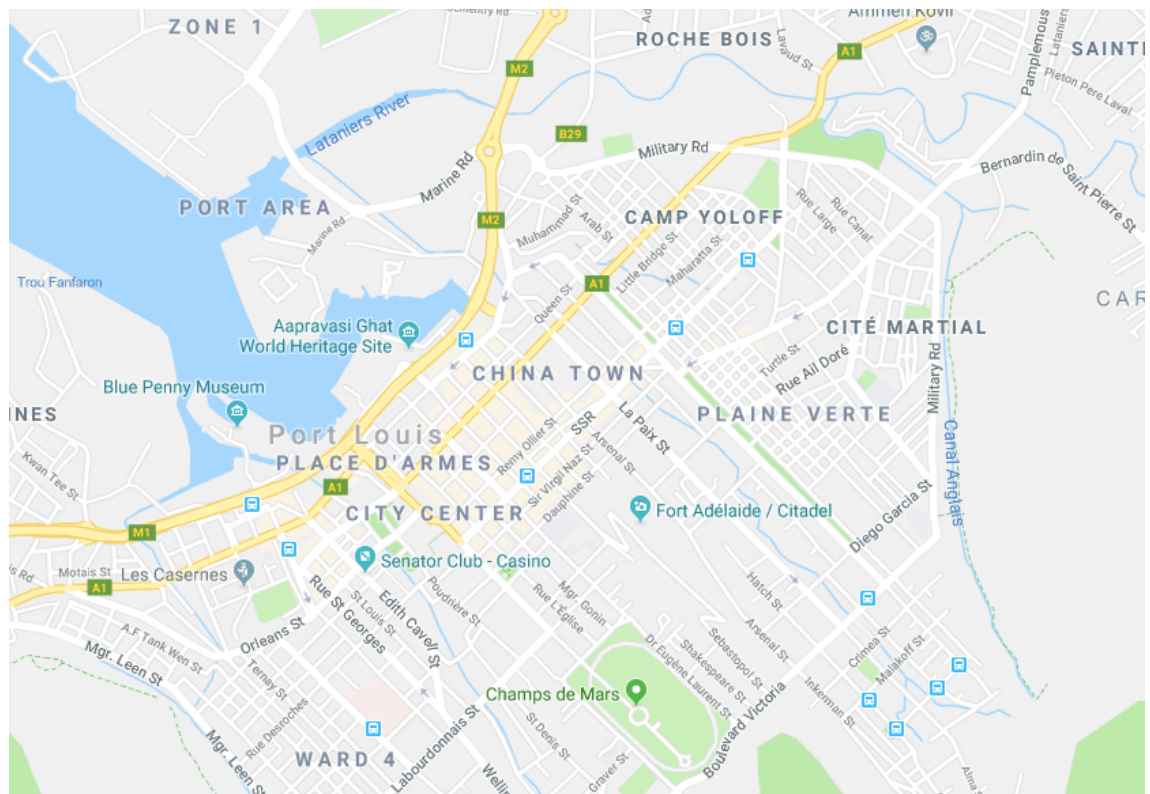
ZONE 1
Cemetery Rd
ROCHE BOIS
Ammen Kovil
Laval St
A1
Pamplemous
SAINTE
Pieton Pere Laval
M2
Lataniers River
B29
Military Rd
Bernardin de Saint Pierre St
Marine Rd
PORT AREA
M2
Marine Rd
Muhammad St
Arab St
CAMP YOLOFF
Rue Large
Rue Canal
Little Bridge St
Maharatta St
Trou Fanfaron
A1
CAR
Queen St
Aapravasi Ghat
World Heritage Site
CITÉ MARTIAL
Turtle St
Rue Ail Doré
Military Rd
CHINA TOWN
Blue Penny Museum
INES
PLAINE VERTE
La Paix St
SSR
Arsenal St
Remy Ollier St
Port Louis
Canal Anglais
PLACE D'ARMES
Sir Virgil Naz St
Kwan Tee St
Dauphine St
Diego Garcia St
A1
CITY CENTER
Fort Adélaide / Citadel
M1
Senator Club - Casino
Motais St
Les Casernes
Rd
A1
Hatch St
Poudrière St
St Louis St
Rue St Georges
Edith Cavell St
Mgr. Gonin
Rue L'Eglise
Orleans St
A.F Tank Wen St
Mgr. Leen St
Sebastopol St
Arsenal St
Crimea St
Malakoff St
Ternay St
Shakespeare St
Dr Eugène Laurent St
Inkerman St
Rue Desroches
Champs de Mars
Boulevard Victoria
Mgr. Leen St
WARD 4
Labourdonnais St
St Denis St
Wellin
Graver St
Alma